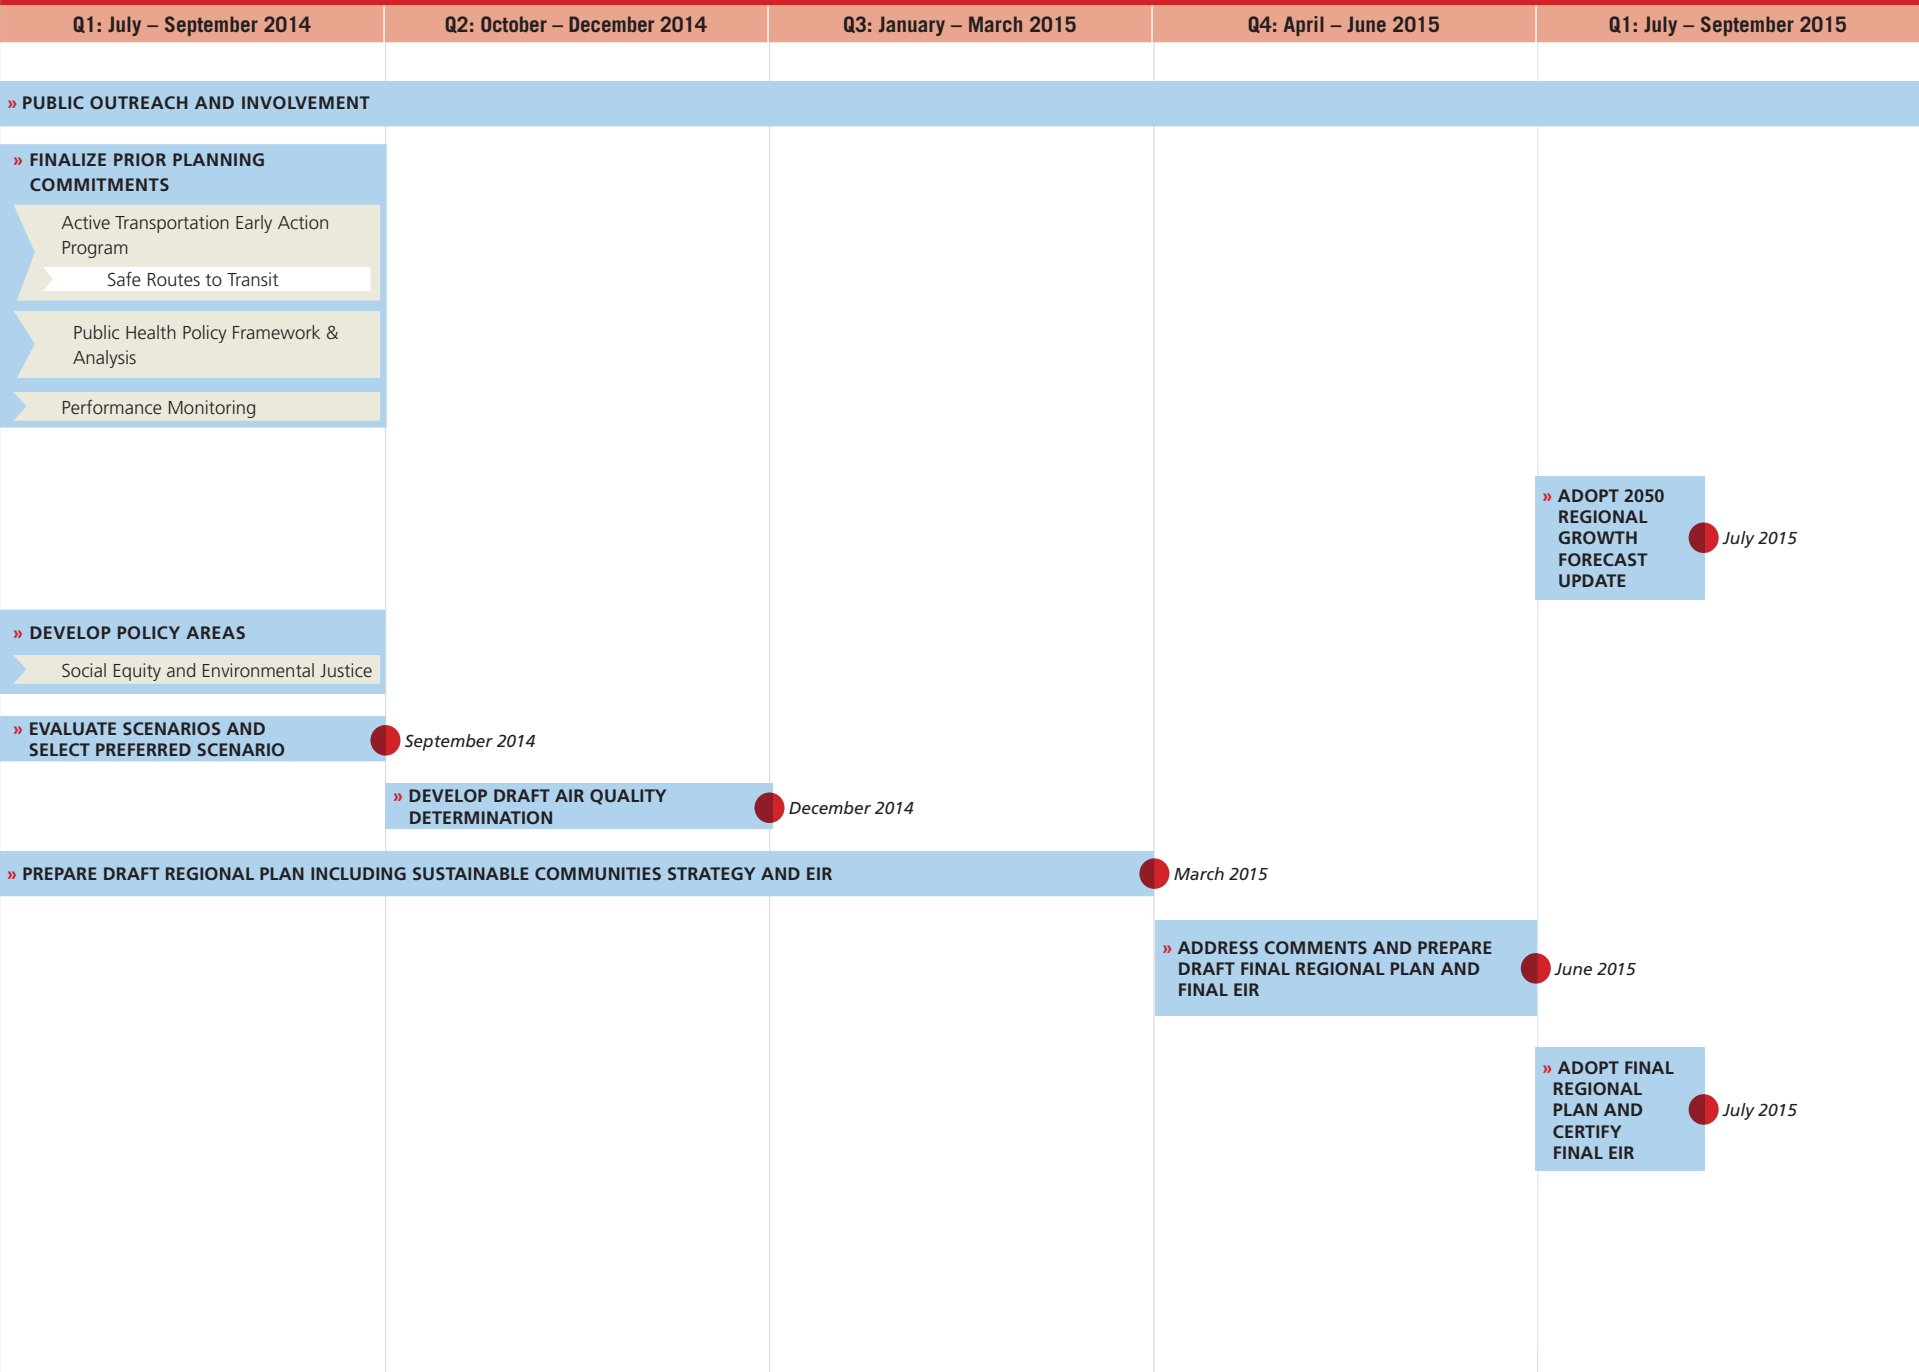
Q1: July – September 2014
Q2: October – December 2014
Q3: January – March 2015
Q4: April – June 2015
Q1: July – September 2015

» PUBLIC OUTREACH AND INVOLVEMENT

» FINALIZE PRIOR PLANNING COMMITMENTS

Active Transportation Early Action Program

Safe Routes to Transit

Public Health Policy Framework & Analysis

Performance Monitoring

» ADOPT 2050 REGIONAL GROWTH FORECAST UPDATE

July 2015

» DEVELOP POLICY AREAS

Social Equity and Environmental Justice

» EVALUATE SCENARIOS AND SELECT PREFERRED SCENARIO

September 2014

» DEVELOP DRAFT AIR QUALITY DETERMINATION

December 2014

» PREPARE DRAFT REGIONAL PLAN INCLUDING SUSTAINABLE COMMUNITIES STRATEGY AND EIR

March 2015

» ADDRESS COMMENTS AND PREPARE DRAFT FINAL REGIONAL PLAN AND FINAL EIR

June 2015

» ADOPT FINAL REGIONAL PLAN AND CERTIFY FINAL EIR

July 2015